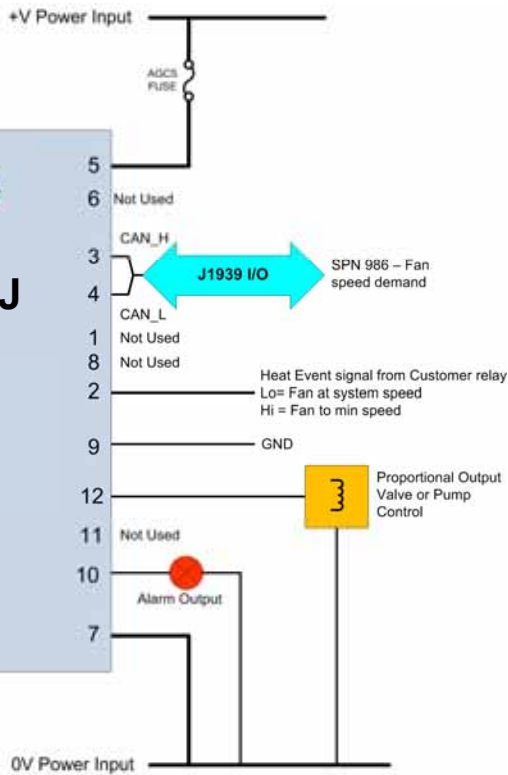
+V Power Input

AGC5
FUSE

J

5
6 Not Used

CAN_H
3
J1939 I/O
SPN 986 – Fan speed demand
4
CAN_L

1 Not Used
8 Not Used
2
Heat Event signal from Customer relay
Lo= Fan at system speed
Hi = Fan to min speed

9
GND

12
Proportional Output Valve or Pump Control

11 Not Used
10
Alarm Output

7

0V Power Input